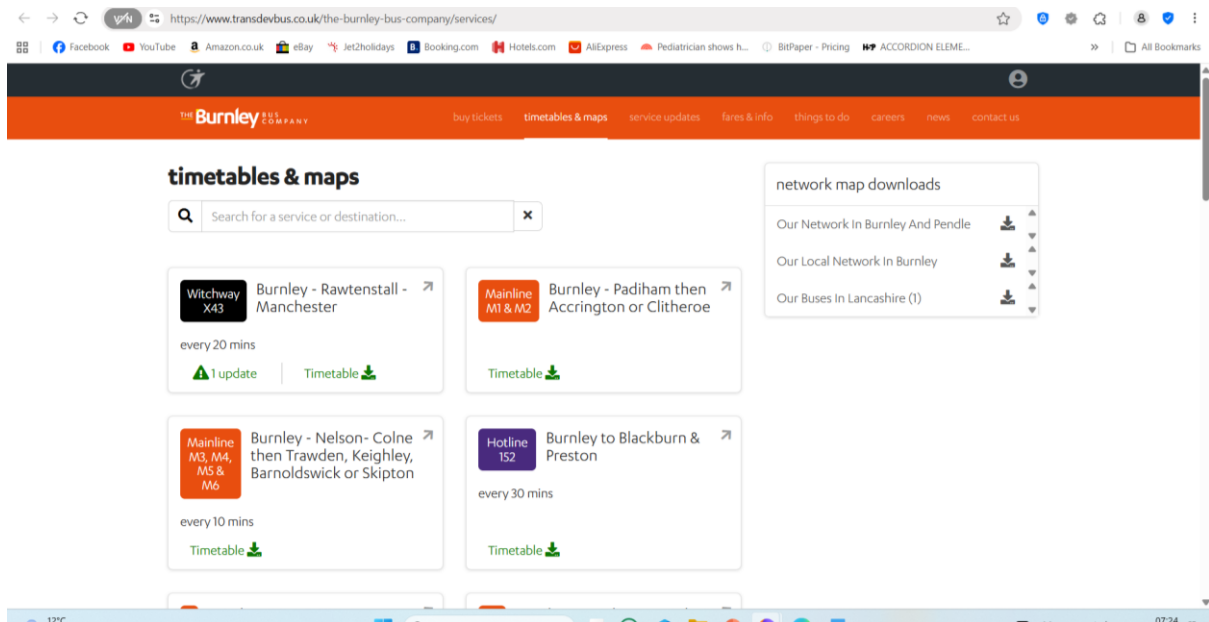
https://www.transdevbus.co.uk/the-burnley-bus-company/services/

Facebook YouTube Amazon.co.uk eBay Jet2holidays Booking.com Hotels.com AliExpress Pediatrician shows h... BitPaper - Pricing ACCORDION ELEME... All Bookmarks

THE Burnley BUS COMPANY

buy tickets timetables & maps service updates fares & info things to do careers news contact us

timetables & maps

Search for a service or destination...

Witchway X43 Burnley - Rawtenstall - Manchester
every 20 mins
1 update Timetable

Mainline M1 & M2 Burnley - Padiham then Accrington or Clitheroe
Timetable

Mainline M3, M4, M5 & M6 Burnley - Nelson- Colne then Trawden, Keighley, Barnoldswick or Skipton
every 10 mins
Timetable

Hotline 152 Burnley to Blackburn & Preston
every 30 mins
Timetable

network map downloads
Our Network In Burnley And Pendle
Our Local Network In Burnley
Our Buses In Lancashire (1)

13°C
07:24